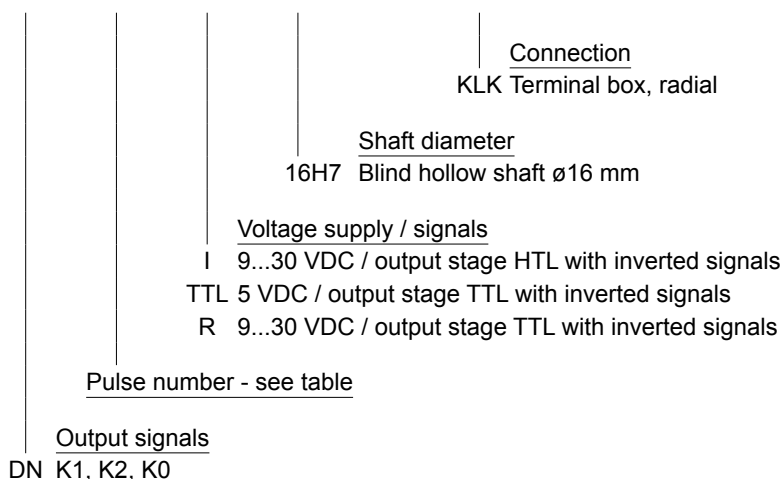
Connection
KLK Terminal box, radial

Shaft diameter
16H7 Blind hollow shaft ø16 mm

Voltage supply / signals
I 9...30 VDC / output stage HTL with inverted signals
TTL 5 VDC / output stage TTL with inverted signals
R 9...30 VDC / output stage TTL with inverted signals

Pulse number - see table

Output signals
DN K1, K2, K0